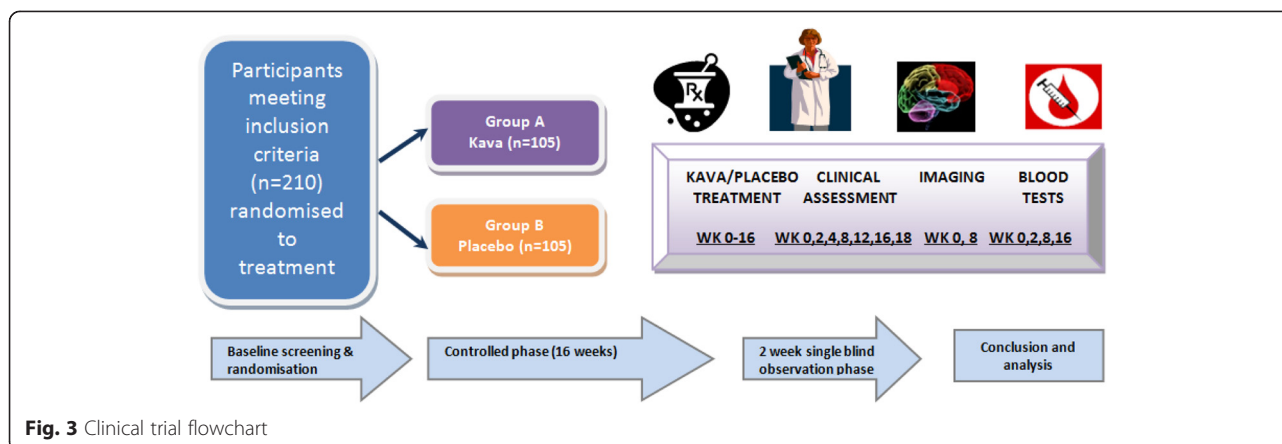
Participants meeting inclusion criteria (n=210) randomised to treatment

Group A
Kava (n=105)

Group B
Placebo (n=105)

Rx

| KAVA/PLACEBO TREATMENT | CLINICAL ASSESSMENT | IMAGING | BLOOD TESTS |
|---|---|---|---|
| WK 0-16 | WK 0,2,4,8,12,16,18 | WK 0, 8 | WK 0,2,8,16 |

Baseline screening & randomisation

Controlled phase (16 weeks)

2 week single blind observation phase

Conclusion and analysis

**Fig. 3** Clinical trial flowchart